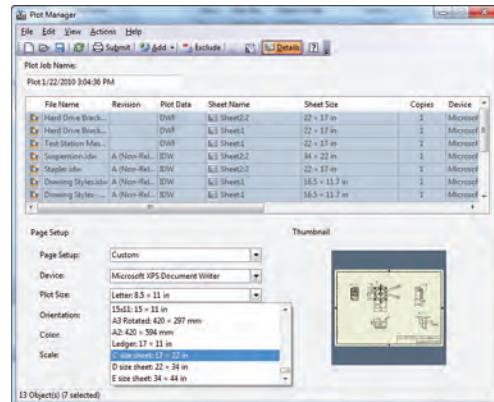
Plot Manager

File Edit View Actions Help

Submit Add Exclude Details

Plot Job Name:

Plot 1/22/2010 3:04:36 PM

| File Name | Revision | Plot Data | Sheet Name | Sheet Size | Copies | Device |
|---|---|---|---|---|---|---|
| Hard Drive Brack... | | DWF | Sheet2:2 | 22 × 17 in | 1 | Microsof |
| Hard Drive Brack... | | DWF | Sheet1 | 22 × 17 in | 1 | Microsof |
| Test Station Mas... | | DWF | Sheet1 | 22 × 17 in | 1 | Microsof |
| Suspension.idw | A (Non-Rel... | IDW | Sheet2:2 | 34 × 22 in | 1 | Microsof |
| Stapler.idw | A (Non-Rel... | IDW | Sheet2:2 | 22 × 17 in | 1 | Microsof |
| Drawing Styles.idw | A (Non-Rel... | IDW | Sheet1 | 16.5 × 11.7 in | 1 | Microsof |
| Drawing Styles-... | A (Non-Rel... | IDW | Sheet1 | 16.5 × 11.7 in | 1 | Microsof |

Page Setup

Thumbnail

Page Setup: Custom

Device: Microsoft XPS Document Writer

Plot Size: Letter: 8.5 × 11 in

Orientation:

Color:

Scale:

15x11: 15 × 11 in
A3 Rotated: 420 × 297 mm
A2: 420 × 594 mm
Ledger: 17 × 11 in
C size sheet: 17 × 22 in
D size sheet: 22 × 34 in
E size sheet: 34 × 44 in

13 Object(s) (7 selected)